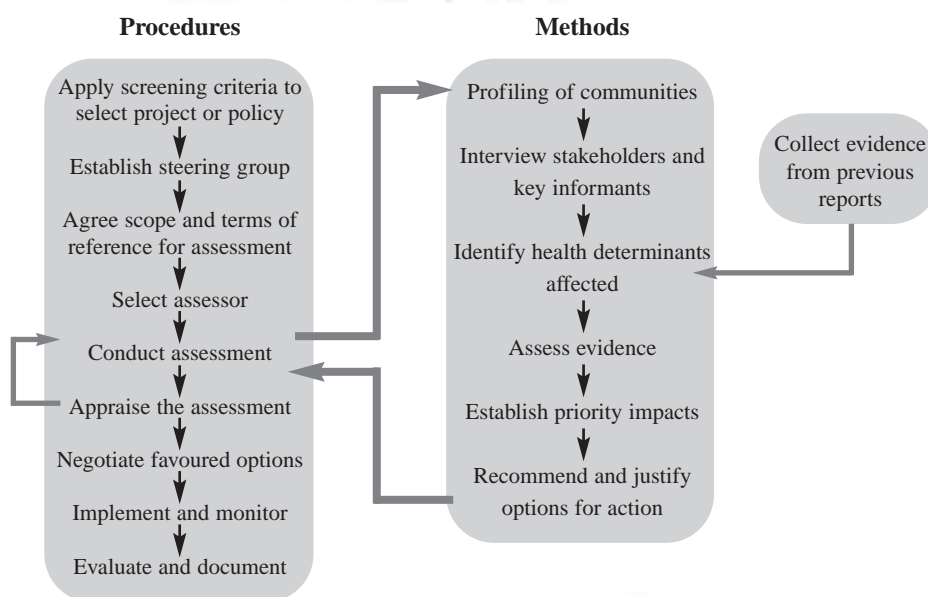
Procedures

Apply screening criteria to select project or policy

Establish steering group

Agree scope and terms of reference for assessment

Select assessor

Conduct assessment

Appraise the assessment

Negotiate favoured options

Implement and monitor

Evaluate and document

Methods

Profiling of communities

Interview stakeholders and key informants

Identify health determinants affected

Assess evidence

Establish priority impacts

Recommend and justify options for action

Collect evidence from previous reports